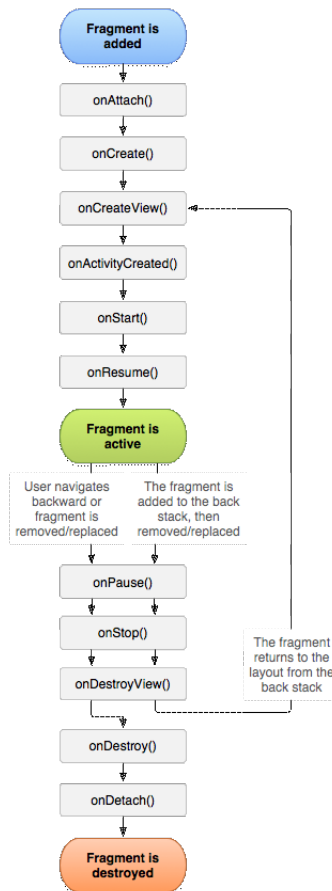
Fragment is added

onAttach()

onCreate()

onCreateView()

onActivityCreated()

onStart()

onResume()

Fragment is active

User navigates backward or fragment is removed/replaced

The fragment is added to the back stack, then removed/replaced

onPause()

onStop()

onDestroyView()

The fragment returns to the layout from the back stack

onDestroy()

onDetach()

Fragment is destroyed